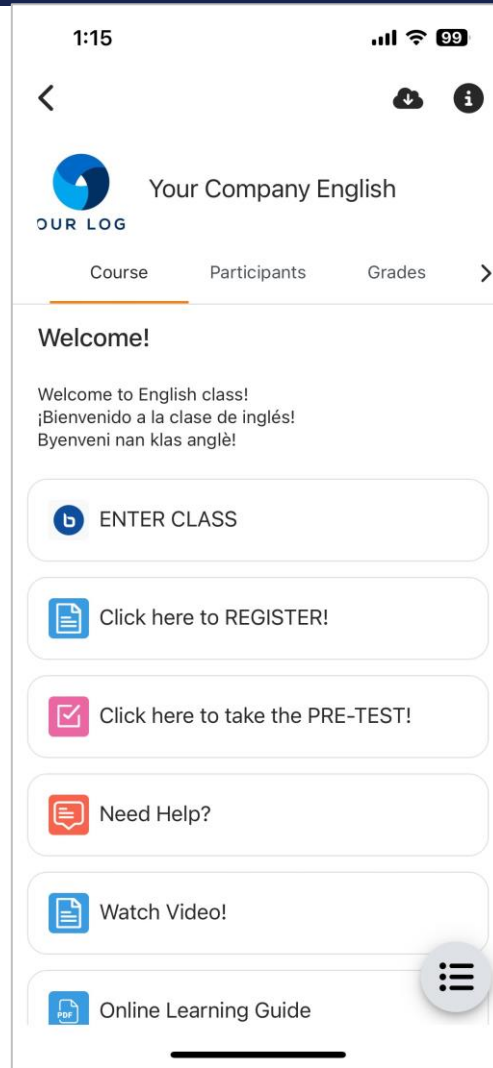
1:15

99

OUR LOG

Your Company English

Course

Participants

Grades

Welcome!

Welcome to English class!
¡Bienvenido a la clase de inglés!
Byenveni nan klas anglè!

b

ENTER CLASS

Click here to REGISTER!

Click here to take the PRE-TEST!

Need Help?

Watch Video!

PDF

Online Learning Guide